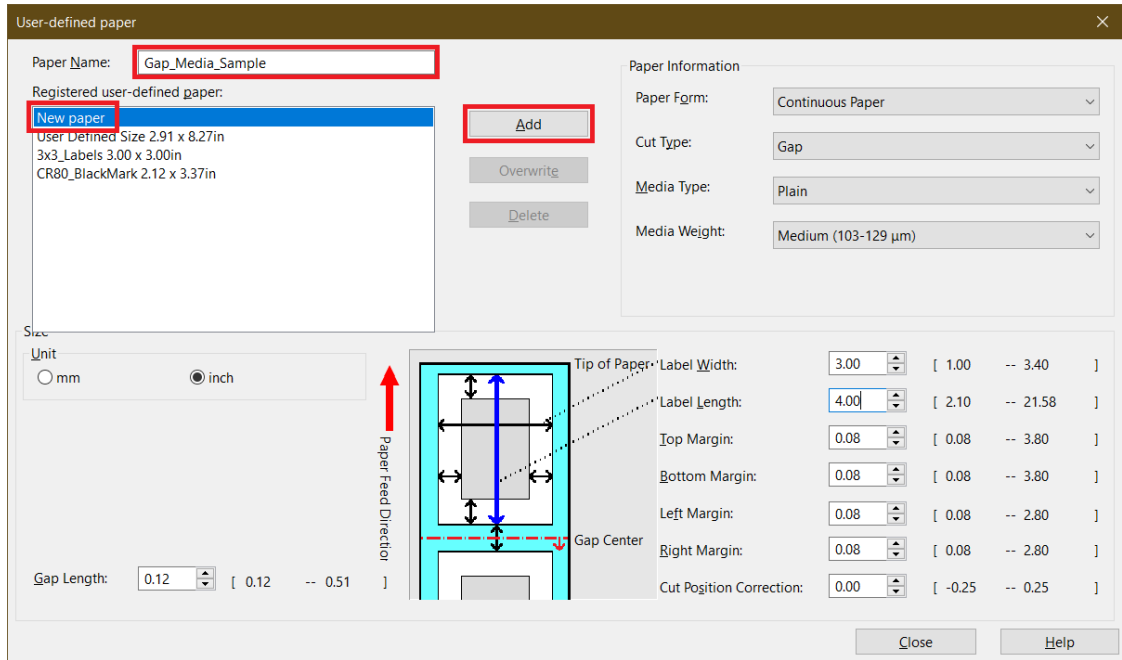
User-defined paper

Paper Name: Gap_Media_Sample

Registered user-defined paper:

New paper
User Defined Size 2.91 x 8.27in
3x3_Labels 3.00 x 3.00in
CR80_BlackMark 2.12 x 3.37in

Add

Overwrite

Delete

Paper Information

Paper Form: Continuous Paper

Cut Type: Gap

Media Type: Plain

Media Weight: Medium (103-129 µm)

Size

Unit

mm

inch

Paper Feed Direction

Tip of Paper

Gap Center

Label Width: 3.00 [ 1.00 -- 3.40 ]

Label Length: 4.00 [ 2.10 -- 21.58 ]

Top Margin: 0.08 [ 0.08 -- 3.80 ]

Bottom Margin: 0.08 [ 0.08 -- 3.80 ]

Left Margin: 0.08 [ 0.08 -- 2.80 ]

Right Margin: 0.08 [ 0.08 -- 2.80 ]

Cut Position Correction: 0.00 [ -0.25 -- 0.25 ]

Gap Length: 0.12 [ 0.12 -- 0.51 ]

Close

Help